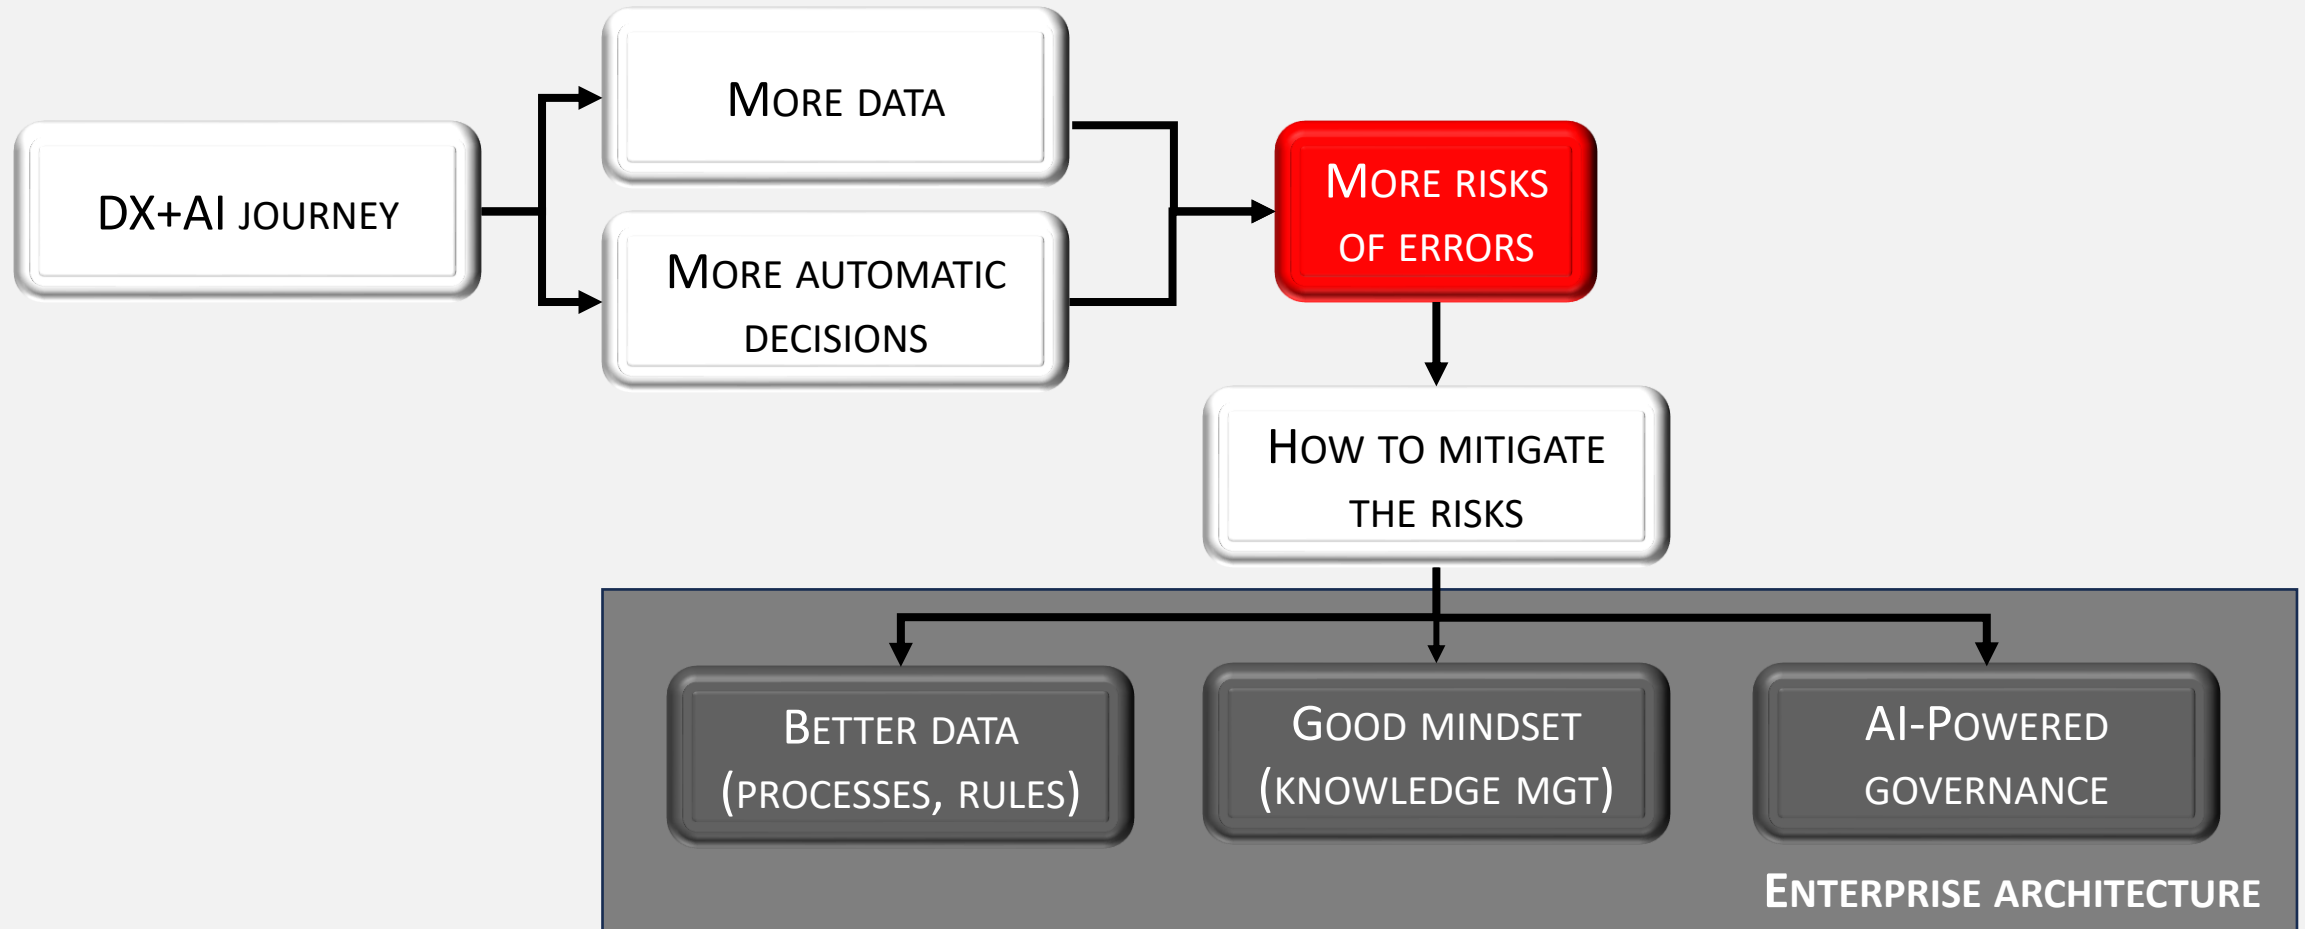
DX+AI journey

More data

More automatic decisions

More risks of errors

How to mitigate the risks

Better data (processes, rules)

Good mindset (knowledge mgt)

AI-Powered governance

Enterprise architecture